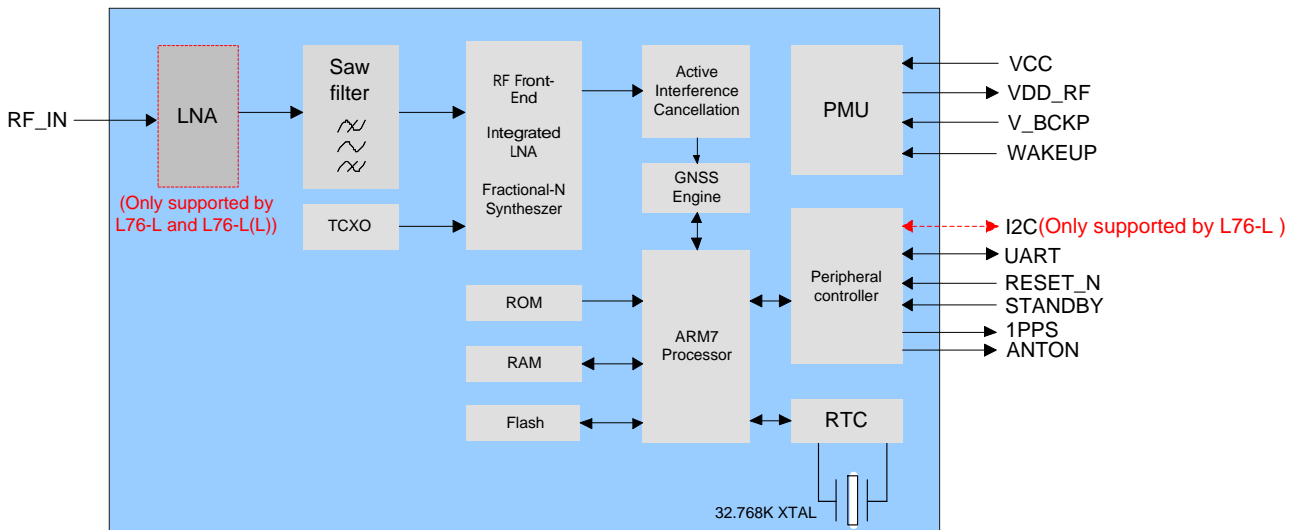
RF_IN

LNA

(Only supported by L76-L and L76-L(L))

Saw filter

TCXO

RF Front-End

Integrated LNA

Fractional-N Syntheszer

Active Interference Cancellation

GNSS Engine

PMU

VCC

VDD_RF

V_BCKP

WAKEUP

Peripheral controller

I2C(Only supported by L76-L )

UART

RESET_N

STANDBY

1PPS

ANTON

ROM

RAM

Flash

ARM7 Processor

RTC

32.768K XTAL